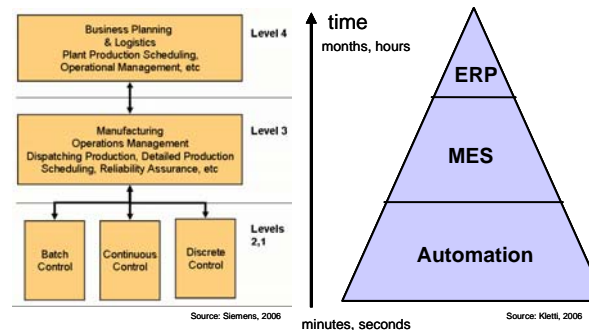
Business Planning & Logistics
Plant Production Scheduling, Operational Management, etc

Level 4

Manufacturing Operations Management
Dispatching Production, Detailed Production Scheduling, Reliability Assurance, etc

Level 3

Levels 2,1

Batch Control

Continuous Control

Discrete Control

Source: Siemens, 2006

time
months, hours

minutes, seconds

ERP

MES

Automation

Source: Kletti, 2006